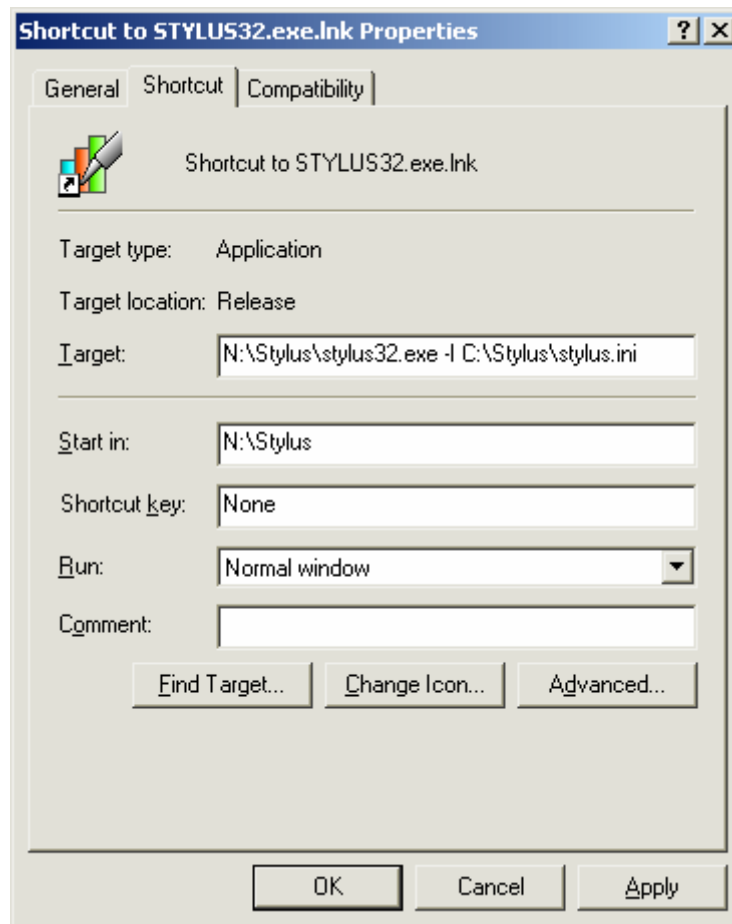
Shortcut to STYLUS32.exe.lnk Properties

?

X

General

Shortcut

Compatibility

Shortcut to STYLUS32.exe.lnk

Target type: Application

Target location: Release

Target: N:\Stylus\stylus32.exe -I C:\Stylus\stylus.ini

Start in: N:\Stylus

Shortcut key: None

Run: Normal window

Comment:

Find Target...

Change Icon...

Advanced...

OK

Cancel

Apply